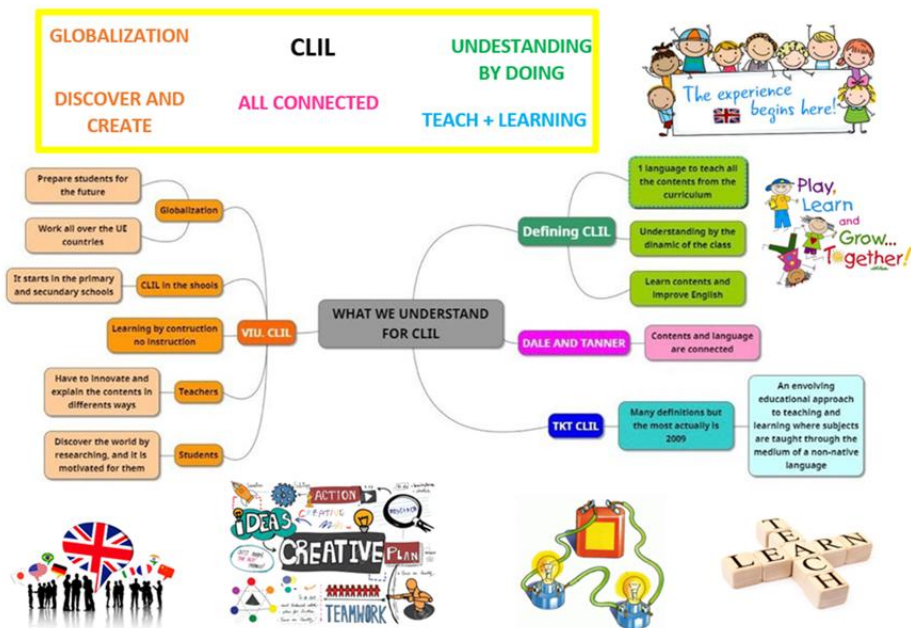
GLOBALIZATION

CLIL

UNDESTANDING BY DOING

DISCOVER AND CREATE

ALL CONNECTED

TEACH + LEARNING

The experience begins here!

Play, Learn and Grow... Together!

WHAT WE UNDERSTAND FOR CLIL

VIU. CLIL

Globalization

Prepare students for the future

Work all over the UE countries

CLIL in the shools

It starts in the primary and secundary schools

Learning by contruction no instruction

Teachers

Have to innovate and explain the contents in differents ways

Students

Discover the world by researching, and it is motivated for them

Defining CLIL

1 language to teach all the contents from the curriculum

Understanding by the dinamic of the class

Learn contents and improve English

DALE AND TANNER

Contents and language are connected

TKT CLIL

Many definitions but the most actually is 2009

An envolving educational approach to teaching and learning where subjects are taught through the medium of a non-native language

ACTION

IDEAS

CREATIVE

PLAN

TEAMWORK

TEACH

LEARN